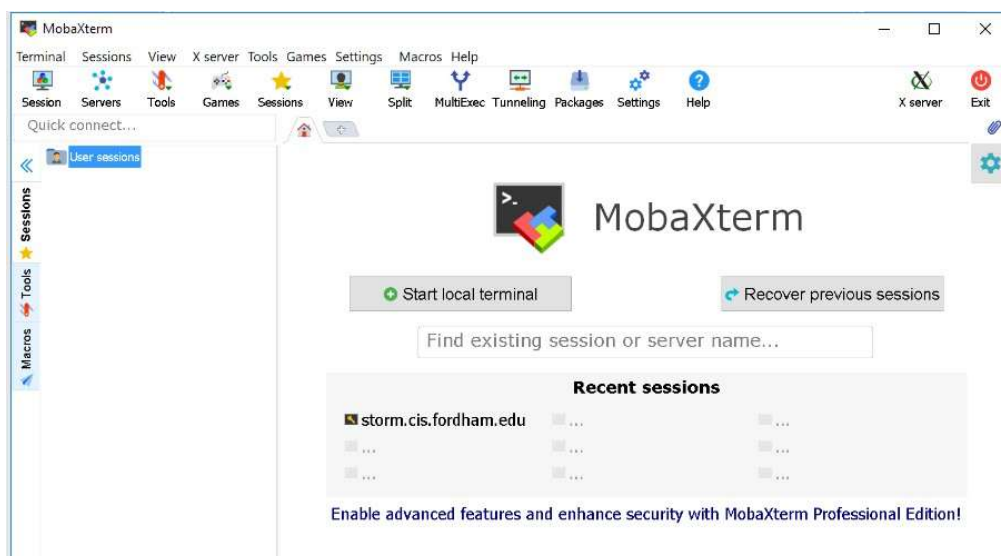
MobaXterm

Terminal Sessions View X server Tools Games Settings Macros Help

Session Servers Tools Games Sessions View Split MultiExec Tunneling Packages Settings Help X server Exit

Quick connect...

User sessions

Sessions Tools Macros

MobaXterm

Start local terminal

Recover previous sessions

Find existing session or server name...

Recent sessions

| | | |
|---|---|---|
| storm.cis.fordham.edu | ... | ... |
| ... | ... | ... |
| ... | ... | ... |

Enable advanced features and enhance security with MobaXterm Professional Edition!